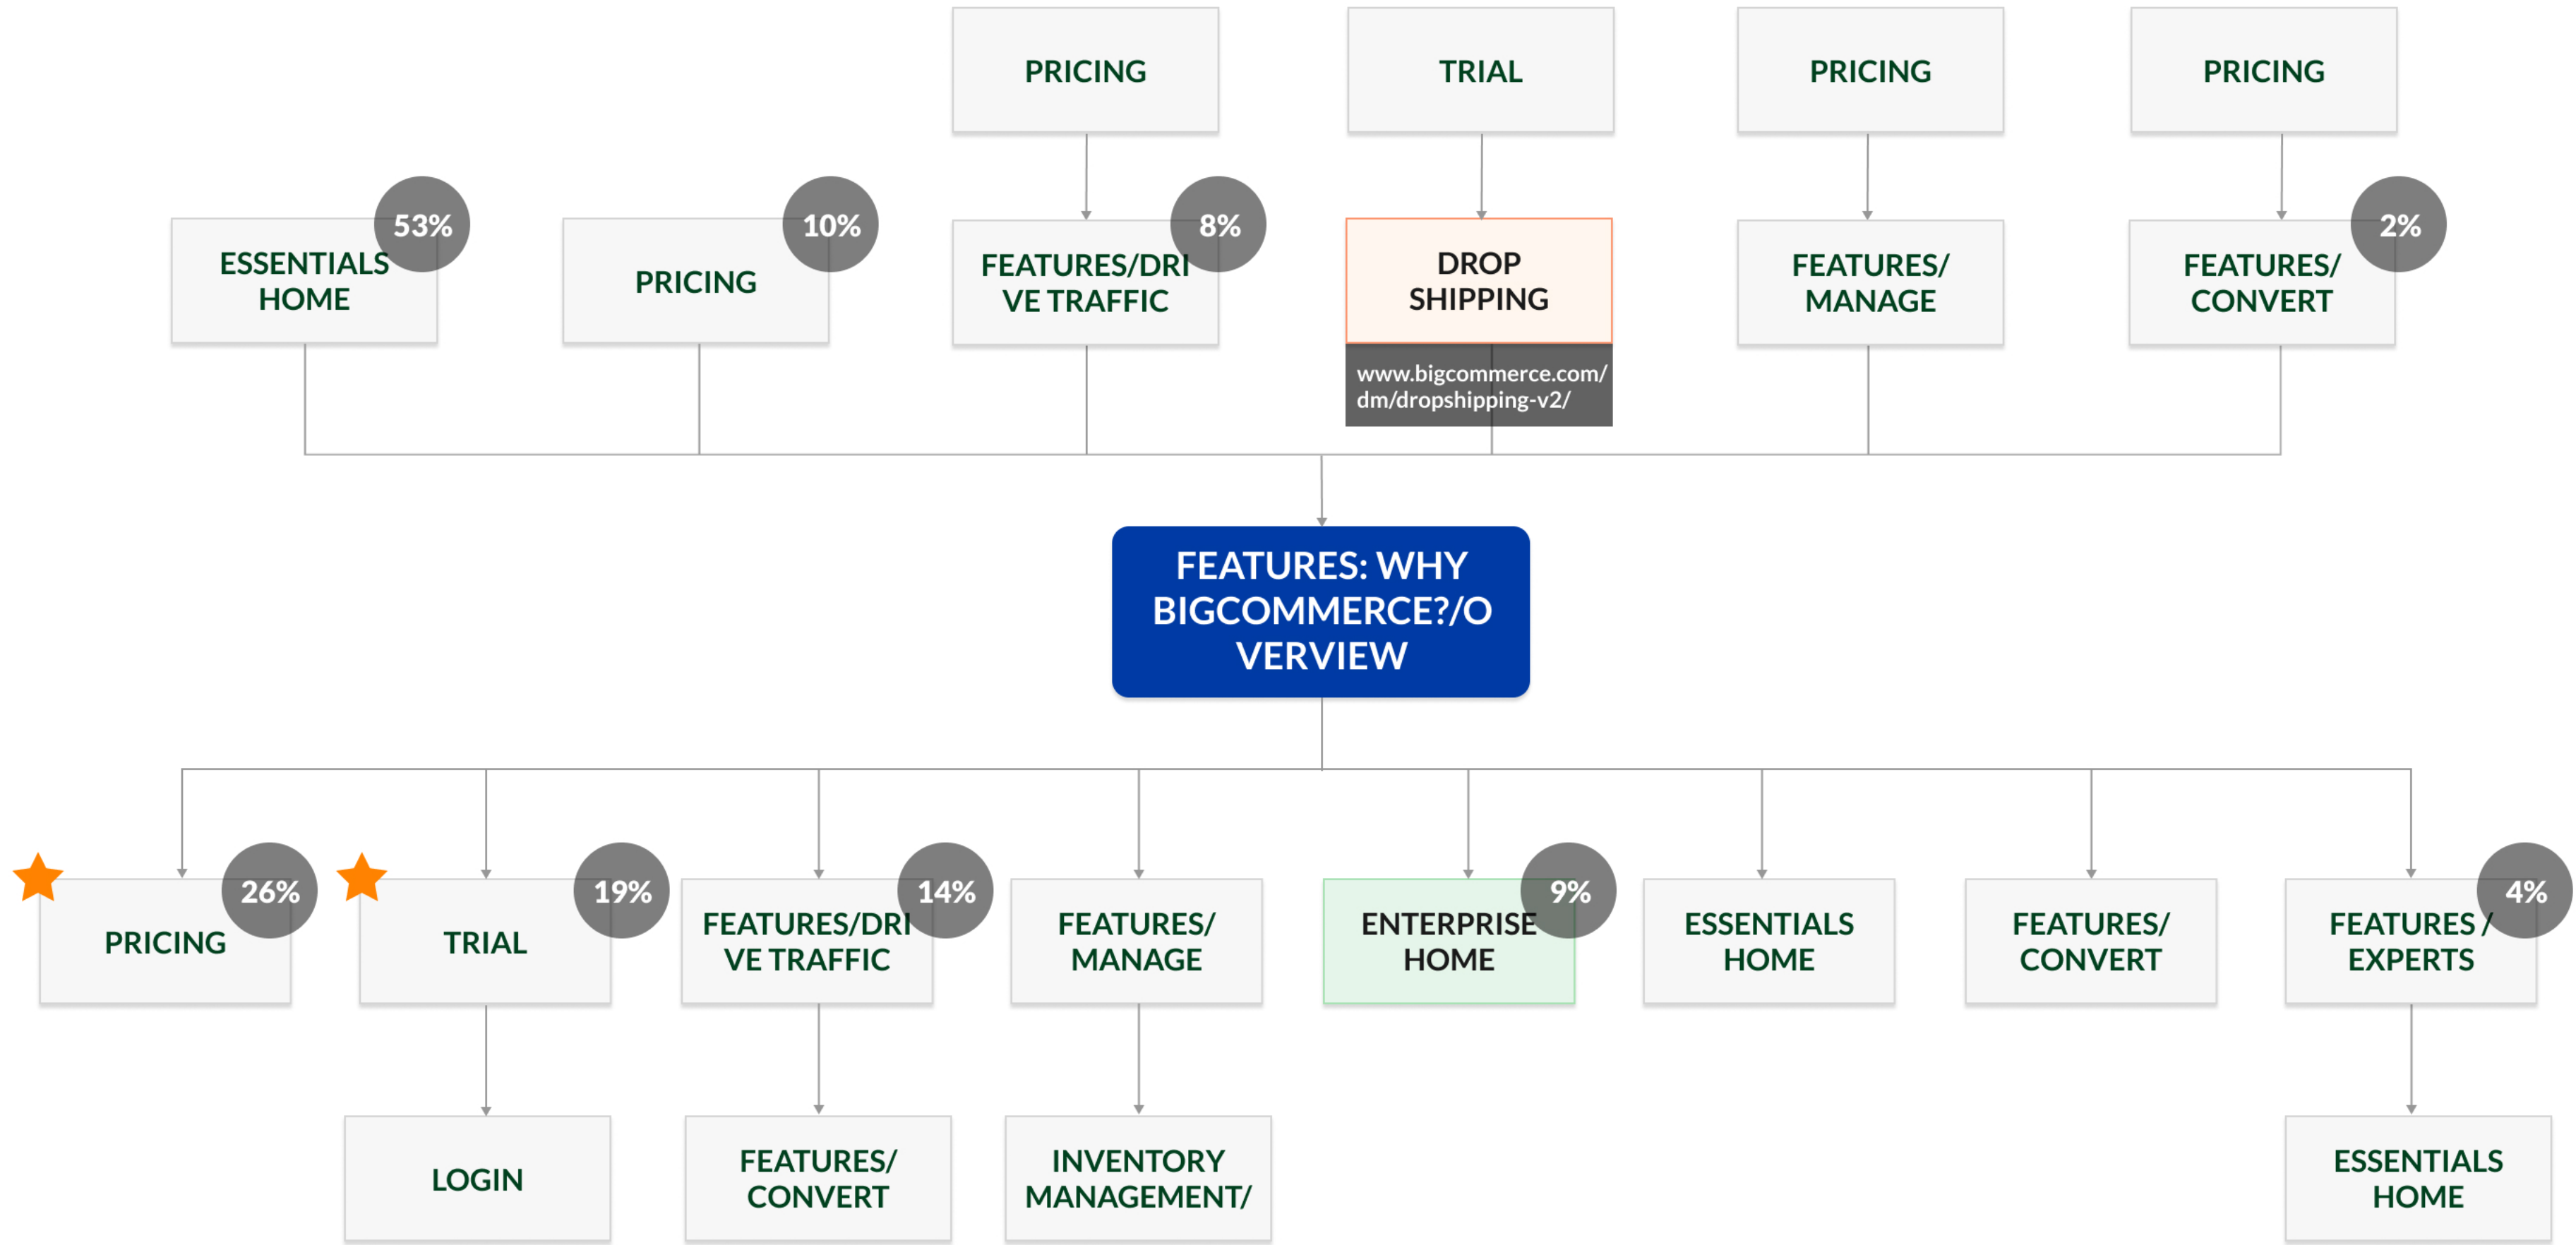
PRICING

TRIAL

PRICING

PRICING

53%
ESSENTIALS HOME

10%
PRICING

8%
FEATURES/DRIVE TRAFFIC

DROP SHIPPING
www.bigcommerce.com/dm/dropshipping-v2/

FEATURES/ MANAGE

2%
FEATURES/ CONVERT

FEATURES: WHY BIGCOMMERCE?/OVERVIEW

26%
PRICING

19%
TRIAL

14%
FEATURES/DRIVE TRAFFIC

FEATURES/ MANAGE

9%
ENTERPRISE HOME

ESSENTIALS HOME

FEATURES/ CONVERT

4%
FEATURES / EXPERTS

LOGIN

FEATURES/ CONVERT

INVENTORY MANAGEMENT/

ESSENTIALS HOME